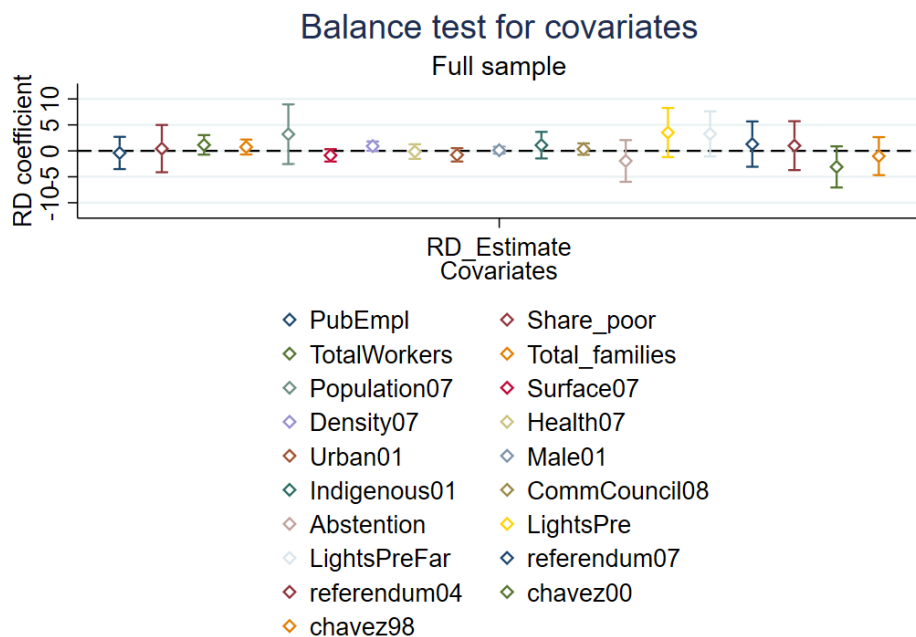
Balance test for covariates
Full sample

RD coefficient
-10 -5 0 5 10

RD_Estimate
Covariates

PubEmpl
Share_poor
TotalWorkers
Total_families
Population07
Surface07
Density07
Health07
Urban01
Male01
Indigenous01
CommCouncil08
Abstention
LightsPre
LightsPreFar
referendum07
referendum04
chavez00
chavez98